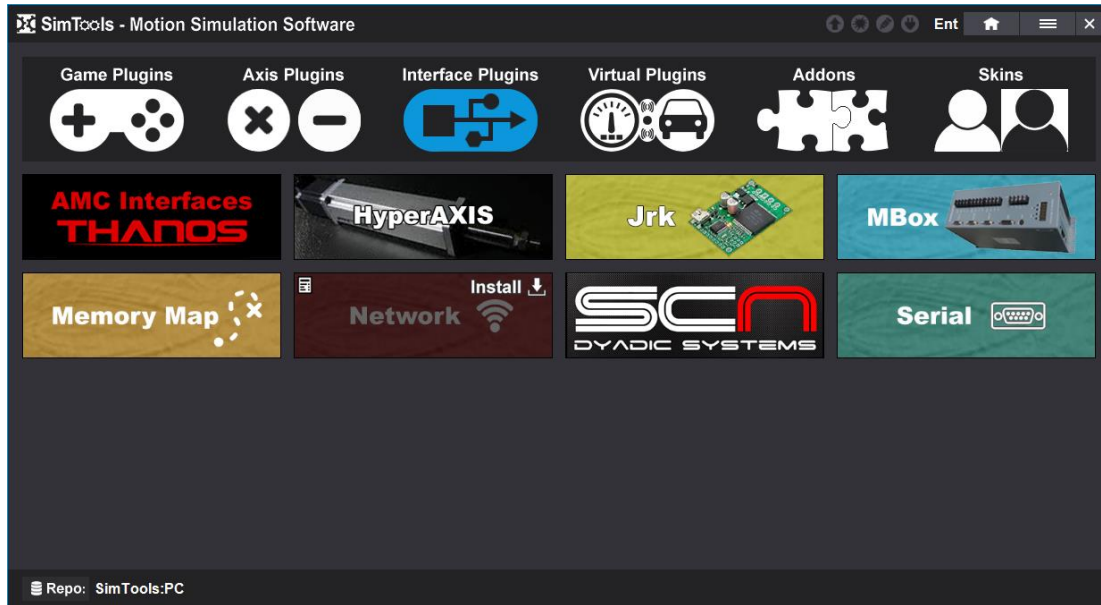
SimTools - Motion Simulation Software

Ent

Game Plugins
Axis Plugins
Interface Plugins
Virtual Plugins
Addons
Skins

AMC Interfaces
THANOS

HyperAXIS

Jrk

MBox

Memory Map

Install

Network

SCN
DYADIC SYSTEMS

Serial

Repo: SimTools:PC